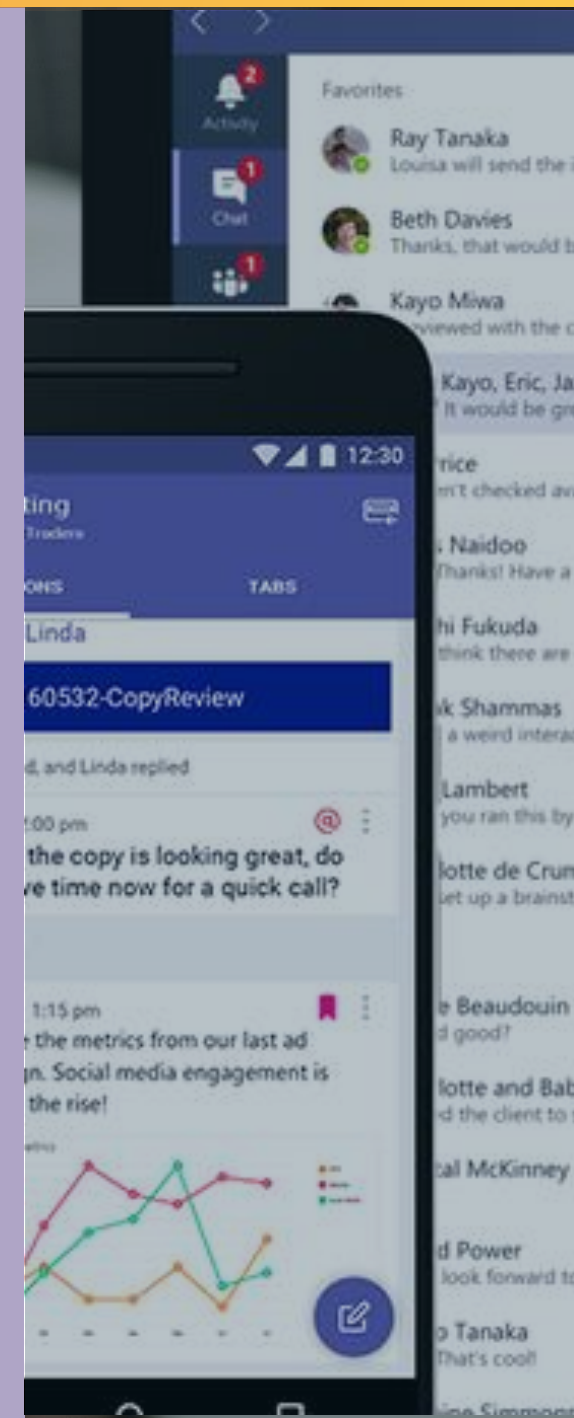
2
Activity
1
Chat
1

Favorites
Ray Tanaka
Louisa will send the i
Beth Davies
Thanks, that would b
Kayo Miwa
viewed with the c
Kayo, Eric, Ja
It would be gr
rice
n't checked av
Naidoo
Thanks! Have a
hi Fukuda
think there are
k Shammas
a weird intera
Lambert
you ran this by
lotte de Crum
et up a brainst
e Beaudouin
d good?
lotte and Bab
d the client to
al McKinney
d Power
look forward t
Tanaka
That's cool!
ine Simmons

12:30
ting
Traders
ONS
TABS
Linda
60532-CopyReview
d, and Linda replied
:00 pm
the copy is looking great, do
ve time now for a quick call?
1:15 pm
the metrics from our last ad
gn. Social media engagement is
the rise!